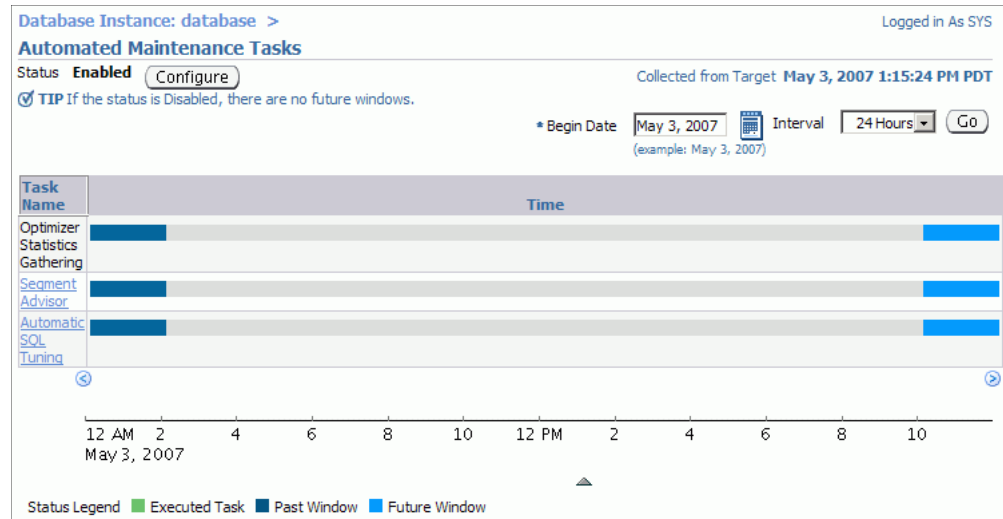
Database Instance: database >
Logged in As SYS

Automated Maintenance Tasks

Status Enabled Configure

Collected from Target May 3, 2007 1:15:24 PM PDT

TIP If the status is Disabled, there are no future windows.

* Begin Date May 3, 2007 Interval 24 Hours Go
(example: May 3, 2007)

| Task Name | Time |
|---|---|
| Optimizer Statistics Gathering | |
| Segment Advisor | |
| Automatic SQL Tuning | |

12 AM 2 4 6 8 10 12 PM 2 4 6 8 10
May 3, 2007

Status Legend Executed Task Past Window Future Window